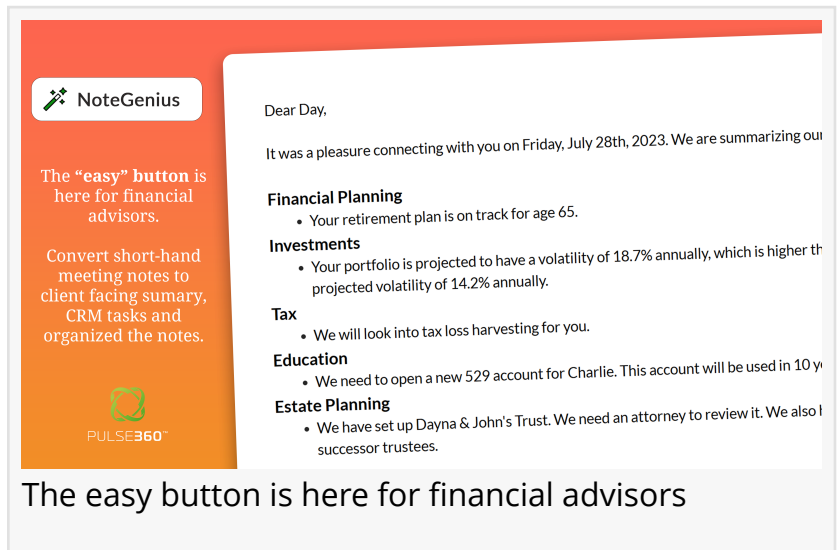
NoteGenius

The "easy" button is here for financial advisors.

Convert short-hand meeting notes to client facing sumary, CRM tasks and organized the notes.

PULSE360

Dear Day,

It was a pleasure connecting with you on Friday, July 28th, 2023. We are summarizing ou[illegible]

Financial Planning
• Your retirement plan is on track for age 65.

Investments
• Your portfolio is projected to have a volatility of 18.7% annually, which is higher th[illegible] projected volatility of 14.2% annually.

Tax
• We will look into tax loss harvesting for you.

Education
• We need to open a new 529 account for Charlie. This account will be used in 10 y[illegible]

Estate Planning
• We have set up Dayna & John's Trust. We need an attorney to review it. We also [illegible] successor trustees.

The easy button is here for financial advisors